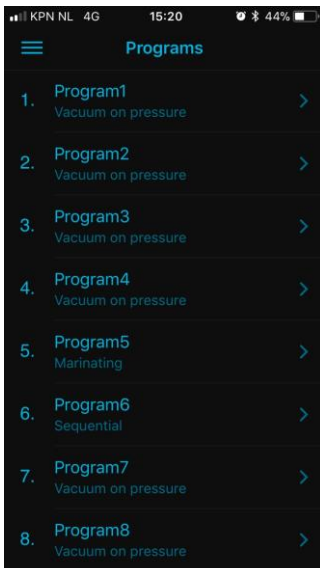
KPN NL 4G 15:20 44%

Programs

1. Program1
Vacuum on pressure

2. Program2
Vacuum on pressure

3. Program3
Vacuum on pressure

4. Program4
Vacuum on pressure

5. Program5
Marinating

6. Program6
Sequential

7. Program7
Vacuum on pressure

8. Program8
Vacuum on pressure